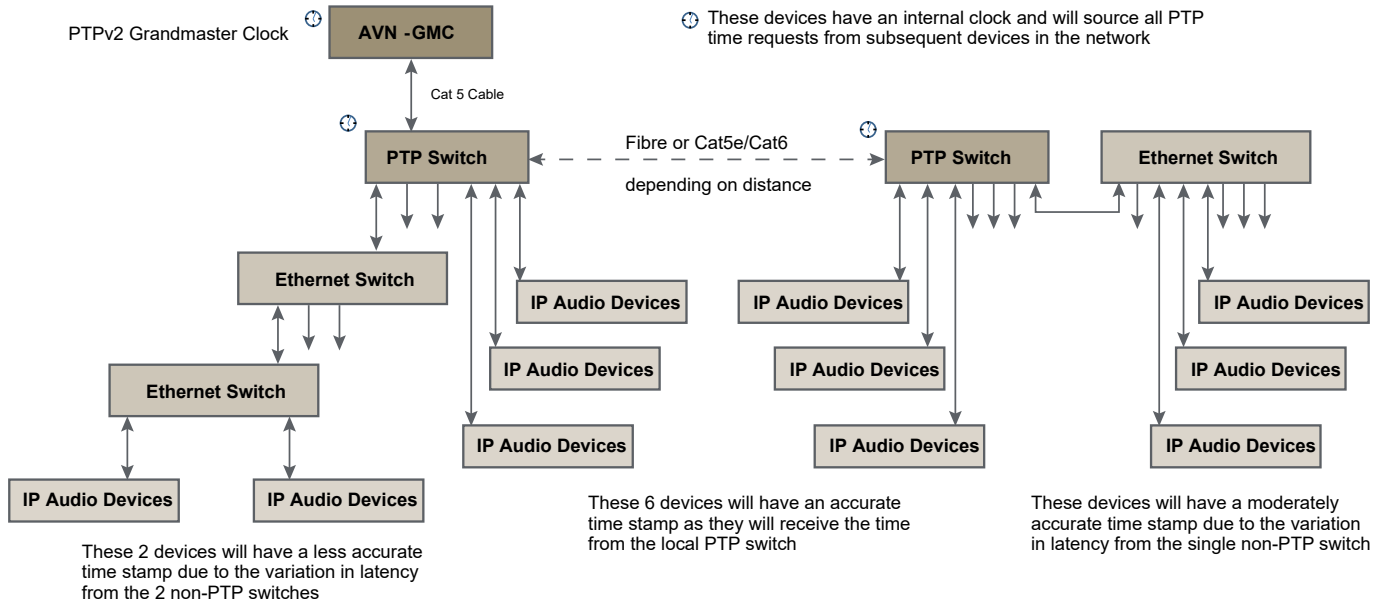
PTPv2 Grandmaster Clock

AVN -GMC

These devices have an internal clock and will source all PTP time requests from subsequent devices in the network

Cat 5 Cable

PTP Switch

Fibre or Cat5e/Cat6

depending on distance

PTP Switch

Ethernet Switch

Ethernet Switch

IP Audio Devices

IP Audio Devices

IP Audio Devices

IP Audio Devices

IP Audio Devices

Ethernet Switch

IP Audio Devices

IP Audio Devices

IP Audio Devices

IP Audio Devices

IP Audio Devices

IP Audio Devices

These 6 devices will have an accurate time stamp as they will receive the time from the local PTP switch

These devices will have a moderately accurate time stamp due to the variation in latency from the single non-PTP switch

These 2 devices will have a less accurate time stamp due to the variation in latency from the 2 non-PTP switches